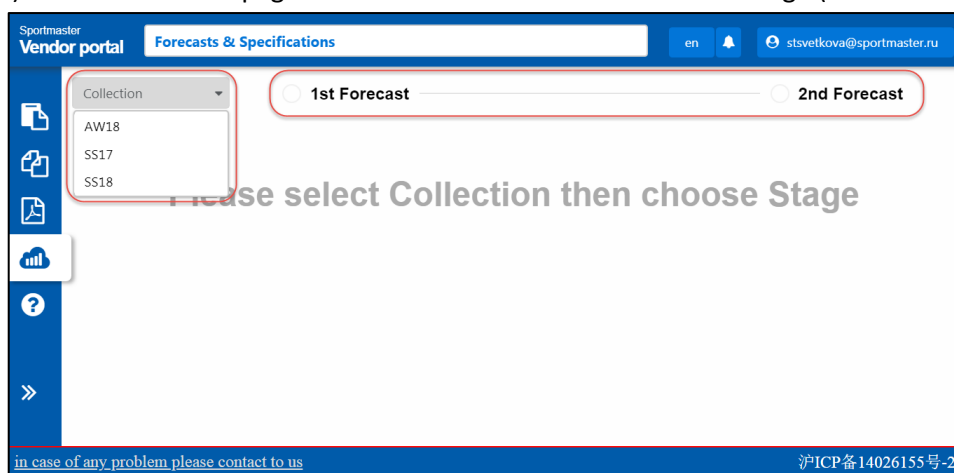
Sportmaster
Vendor portal

Forecasts & Specifications

en

stsvetkova@sportmaster.ru

Collection

AW18

SS17

SS18

1st Forecast

2nd Forecast

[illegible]ase select Collection then choose Stage

»

in case of any problem please contact to us

沪ICP备14026155号-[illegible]